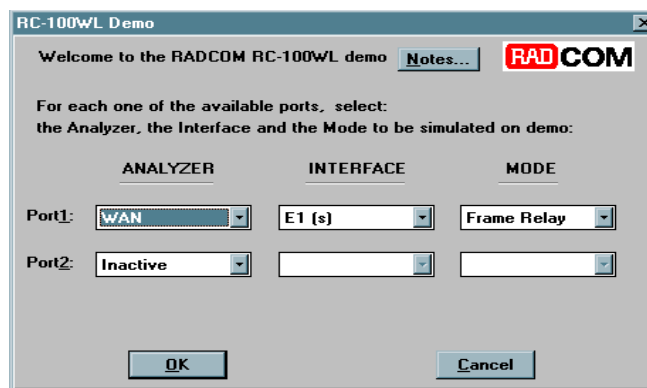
RC-100WL Demo

Welcome to the RADCOM RC-100WL demo Notes...

RADCOM

For each one of the available ports, select:
the Analyzer, the Interface and the Mode to be simulated on demo:

ANALYZER INTERFACE MODE

Port1: WAN E1 (s) Frame Relay

Port2: Inactive

OK Cancel